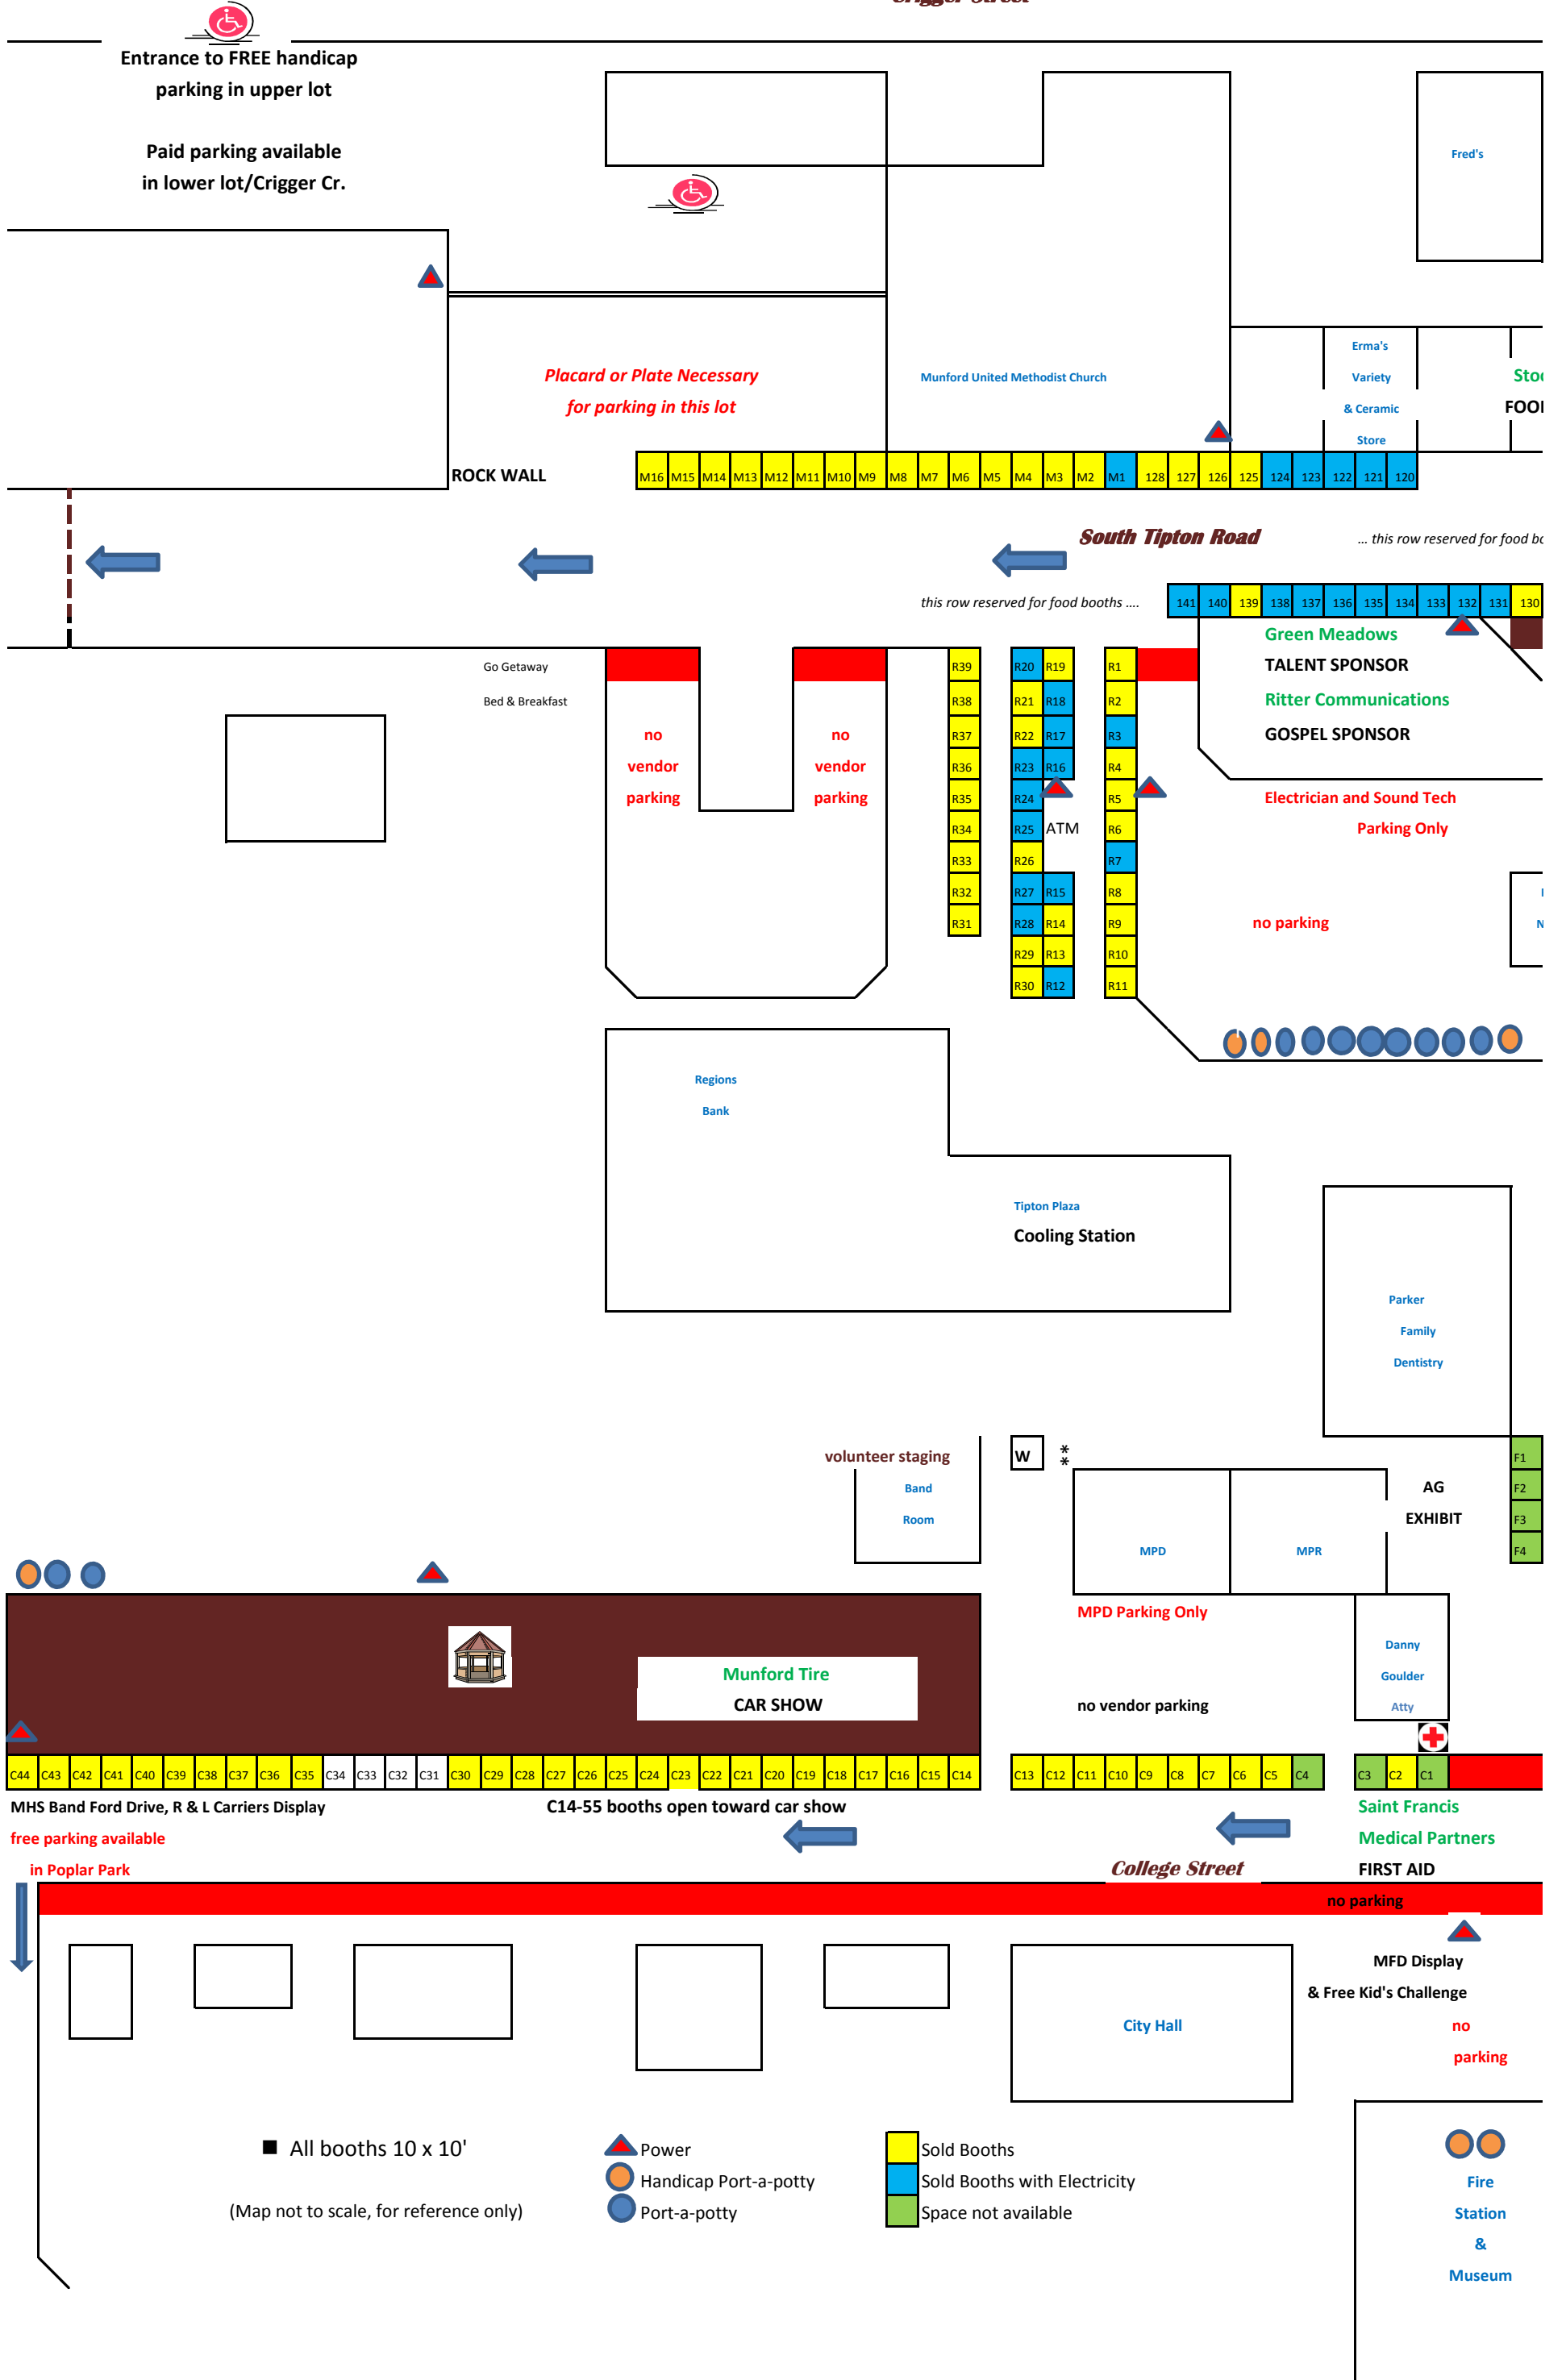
Entrance to FREE handicap parking in upper lot

Paid parking available in lower lot/Crigger Cr.

Fred's

Placard or Plate Necessary for parking in this lot

Munford United Methodist Church

Erma's Variety & Ceramic Store

Sto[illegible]
FOO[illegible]

ROCK WALL

M16 M15 M14 M13 M12 M11 M10 M9 M8 M7 M6 M5 M4 M3 M2 M1 128 127 126 125 124 123 122 121 120

South Tipton Road

... this row reserved for food b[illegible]

this row reserved for food booths ....

141 140 139 138 137 136 135 134 133 132 131 130

Go Getaway
Bed & Breakfast

no vendor parking

no vendor parking

R39 R38 R37 R36 R35 R34 R33 R32 R31

R20 R19
R21 R18
R22 R17
R23 R16
R24
R25 ATM
R26
R27 R15
R28 R14
R29 R13
R30 R12

R1 R2 R3 R4 R5 R6 R7 R8 R9 R10 R11

Green Meadows
TALENT SPONSOR
Ritter Communications
GOSPEL SPONSOR

Electrician and Sound Tech Parking Only

no parking

Regions Bank

Tipton Plaza
Cooling Station

Parker Family Dentistry

volunteer staging
Band Room

W

MPD
MPR

AG EXHIBIT

F1 F2 F3 F4

MPD Parking Only

no vendor parking

Danny Goulder Atty

Munford Tire
CAR SHOW

C44 C43 C42 C41 C40 C39 C38 C37 C36 C35 C34 C33 C32 C31 C30 C29 C28 C27 C26 C25 C24 C23 C22 C21 C20 C19 C18 C17 C16 C15 C14

C13 C12 C11 C10 C9 C8 C7 C6 C5 C4

C3 C2 C1

MHS Band Ford Drive, R & L Carriers Display
free parking available
in Poplar Park

C14-55 booths open toward car show

Saint Francis
Medical Partners
FIRST AID

College Street

no parking

MFD Display
& Free Kid's Challenge

no parking

City Hall

■ All booths 10 x 10'

(Map not to scale, for reference only)

Power
Handicap Port-a-potty
Port-a-potty

Sold Booths
Sold Booths with Electricity
Space not available

Fire Station & Museum